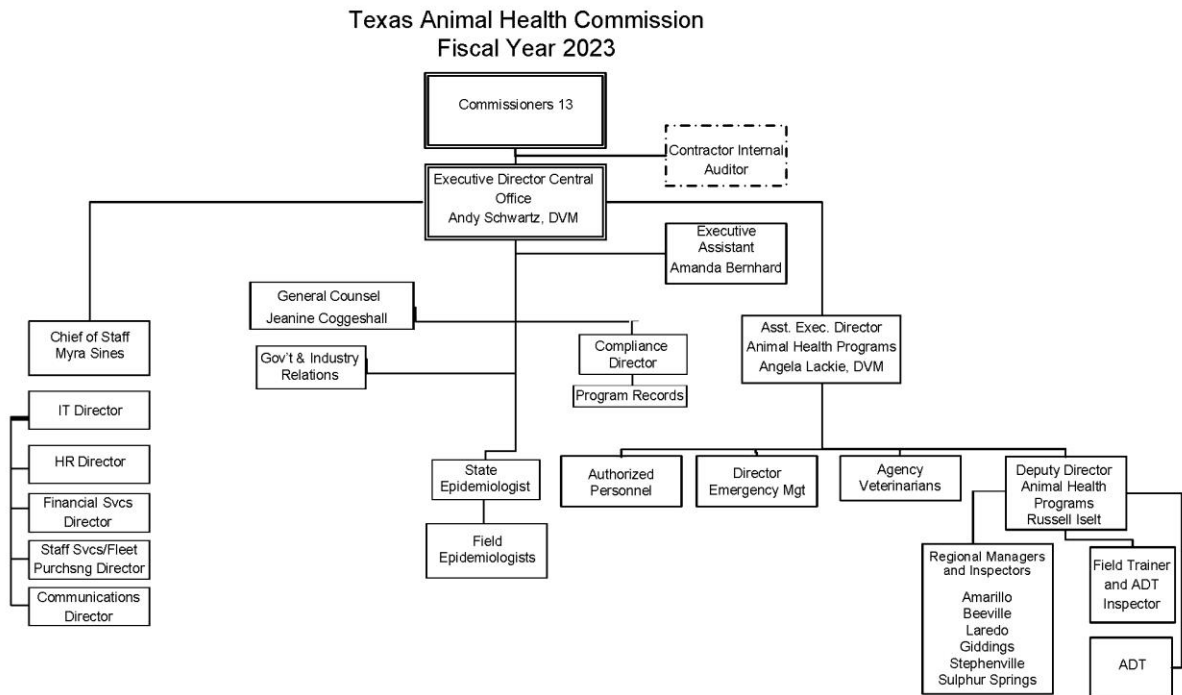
Texas Animal Health Commission
Fiscal Year 2023

Commissioners 13

Contractor Internal Auditor

Executive Director Central Office
Andy Schwartz, DVM

Executive Assistant
Amanda Bernhard

General Counsel
Jeanine Coggeshall

Chief of Staff
Myra Sines

Gov't & Industry Relations

Compliance Director

Program Records

Asst. Exec. Director
Animal Health Programs
Angela Lackie, DVM

IT Director

HR Director

Financial Svcs Director

Staff Svcs/Fleet Purchsng Director

Communications Director

State Epidemiologist

Field Epidemiologists

Authorized Personnel

Director Emergency Mgt

Agency Veterinarians

Deputy Director
Animal Health Programs
Russell Iselt

Regional Managers and Inspectors

Amarillo
Beeville
Laredo
Giddings
Stephenville
Sulphur Springs

Field Trainer and ADT Inspector

ADT